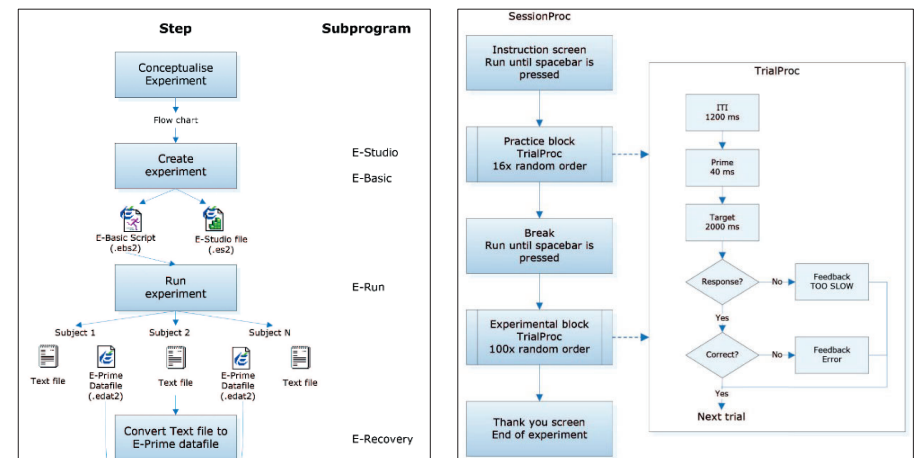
Step

Subprogram

Conceptualise Experiment

Flow chart

Create experiment

E-Studio

E-Basic

E-Basic Script (.ebs2)

E-Studio file (.es2)

Run experiment

E-Run

Subject 1

Subject 2

Subject N

Text file

E-Prime Datafile (.edat2)

Text file

E-Prime Datafile (.edat2)

Text file

Convert Text file to E-Prime datafile

E-Recovery

SessionProc

Instruction screen Run until spacebar is pressed

Practice block TrialProc 16x random order

Break Run until spacebar is pressed

Experimental block TrialProc 100x random order

Thank you screen End of experiment

TrialProc

ITI 1200 ms

Prime 40 ms

Target 2000 ms

Response?

No

Feedback TOO SLOW

Yes

Correct?

No

Feedback Error

Yes

Next trial